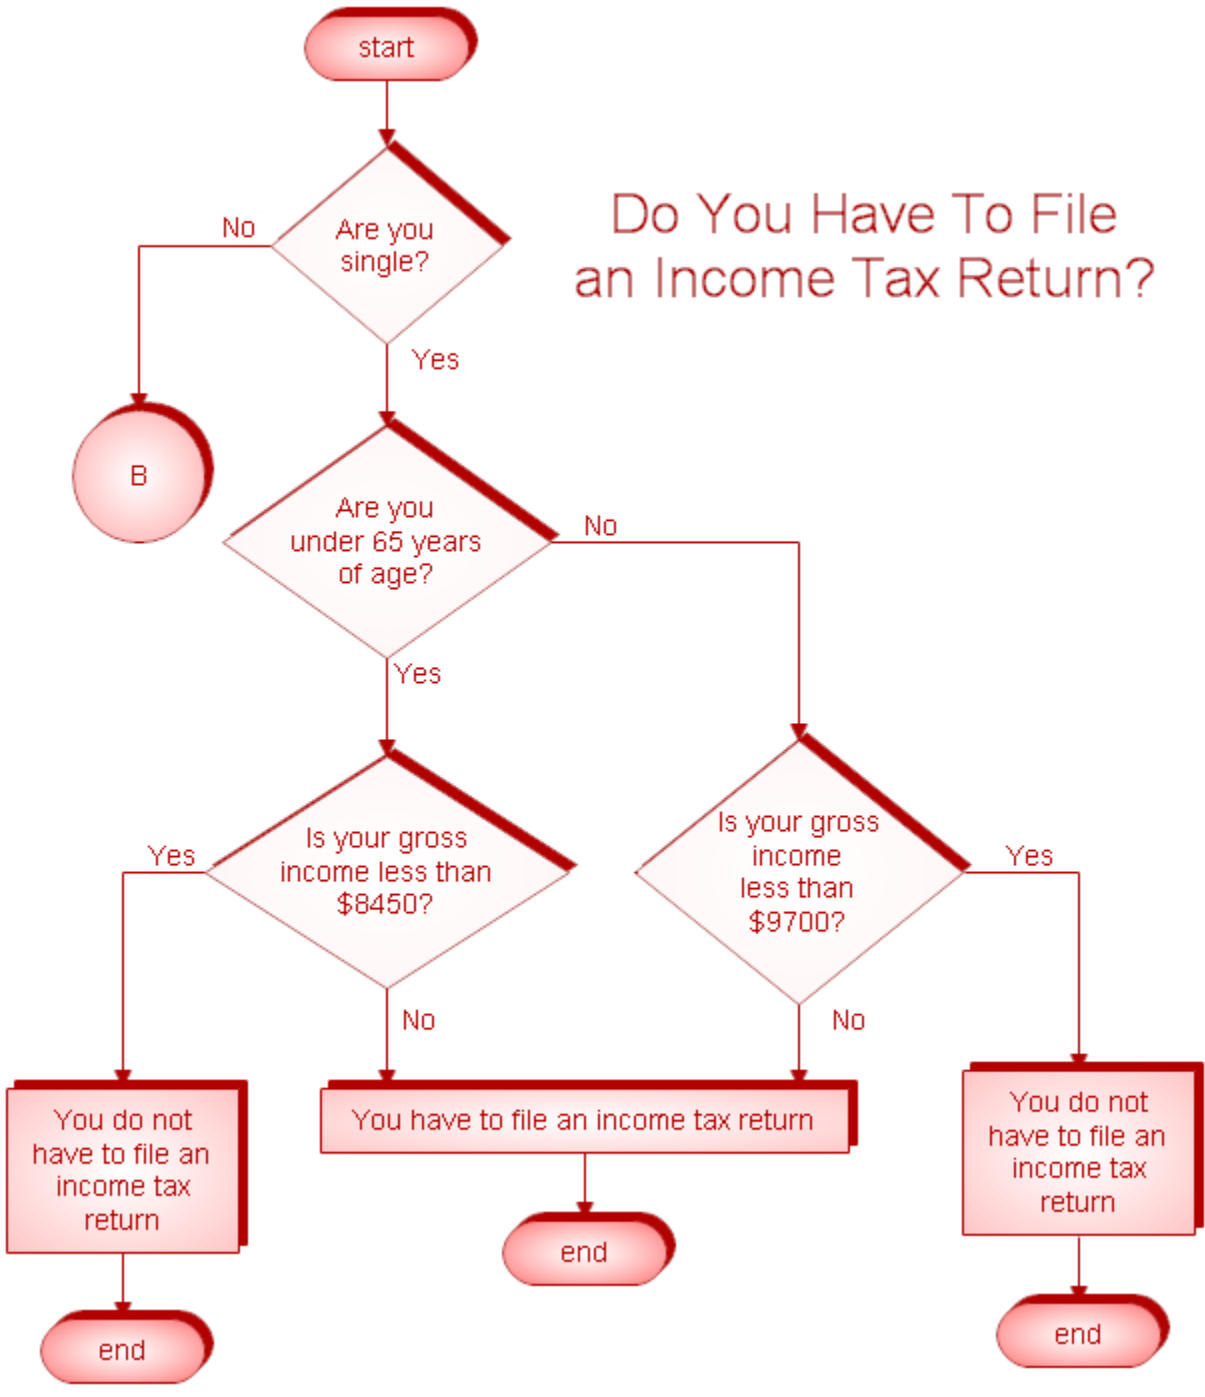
Do You Have To File an Income Tax Return?

start

Are you single?

No

B

Yes

Are you under 65 years of age?

No

Yes

Is your gross income less than \$8450?

Yes

No

Is your gross income less than \$9700?

Yes

No

You do not have to file an income tax return

You have to file an income tax return

You do not have to file an income tax return

end

end

end